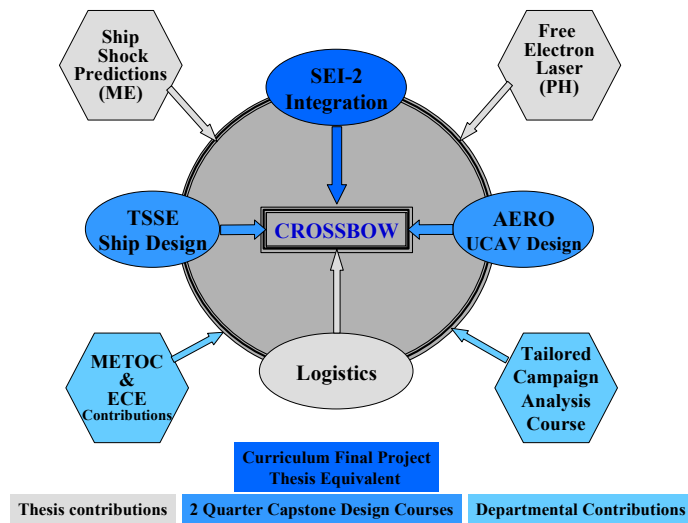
Ship Shock Predictions (ME)

SEI-2 Integration

Free Electron Laser (PH)

TSSE Ship Design

CROSSBOW

AERO UCAV Design

METOC & ECE Contributions

Logistics

Tailored Campaign Analysis Course

Curriculum Final Project Thesis Equivalent

Thesis contributions

2 Quarter Capstone Design Courses

Departmental Contributions